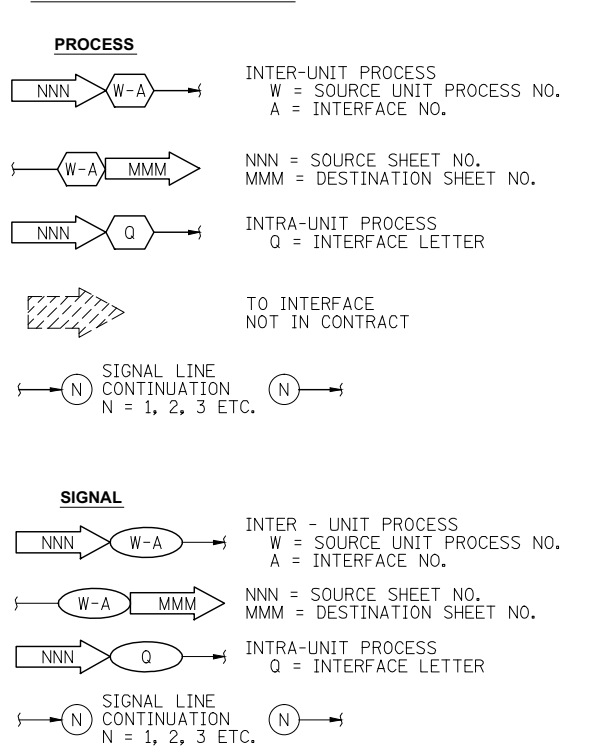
PROCESS

NNN W-A

INTER-UNIT PROCESS
W = SOURCE UNIT PROCESS NO.
A = INTERFACE NO.

W-A MMM

NNN = SOURCE SHEET NO.
MMM = DESTINATION SHEET NO.

NNN Q

INTRA-UNIT PROCESS
Q = INTERFACE LETTER

TO INTERFACE
NOT IN CONTRACT

N SIGNAL LINE CONTINUATION N = 1, 2, 3 ETC. N

SIGNAL

NNN W-A

INTER - UNIT PROCESS
W = SOURCE UNIT PROCESS NO.
A = INTERFACE NO.

W-A MMM

NNN = SOURCE SHEET NO.
MMM = DESTINATION SHEET NO.

NNN Q

INTRA-UNIT PROCESS
Q = INTERFACE LETTER

N SIGNAL LINE CONTINUATION N = 1, 2, 3 ETC. N